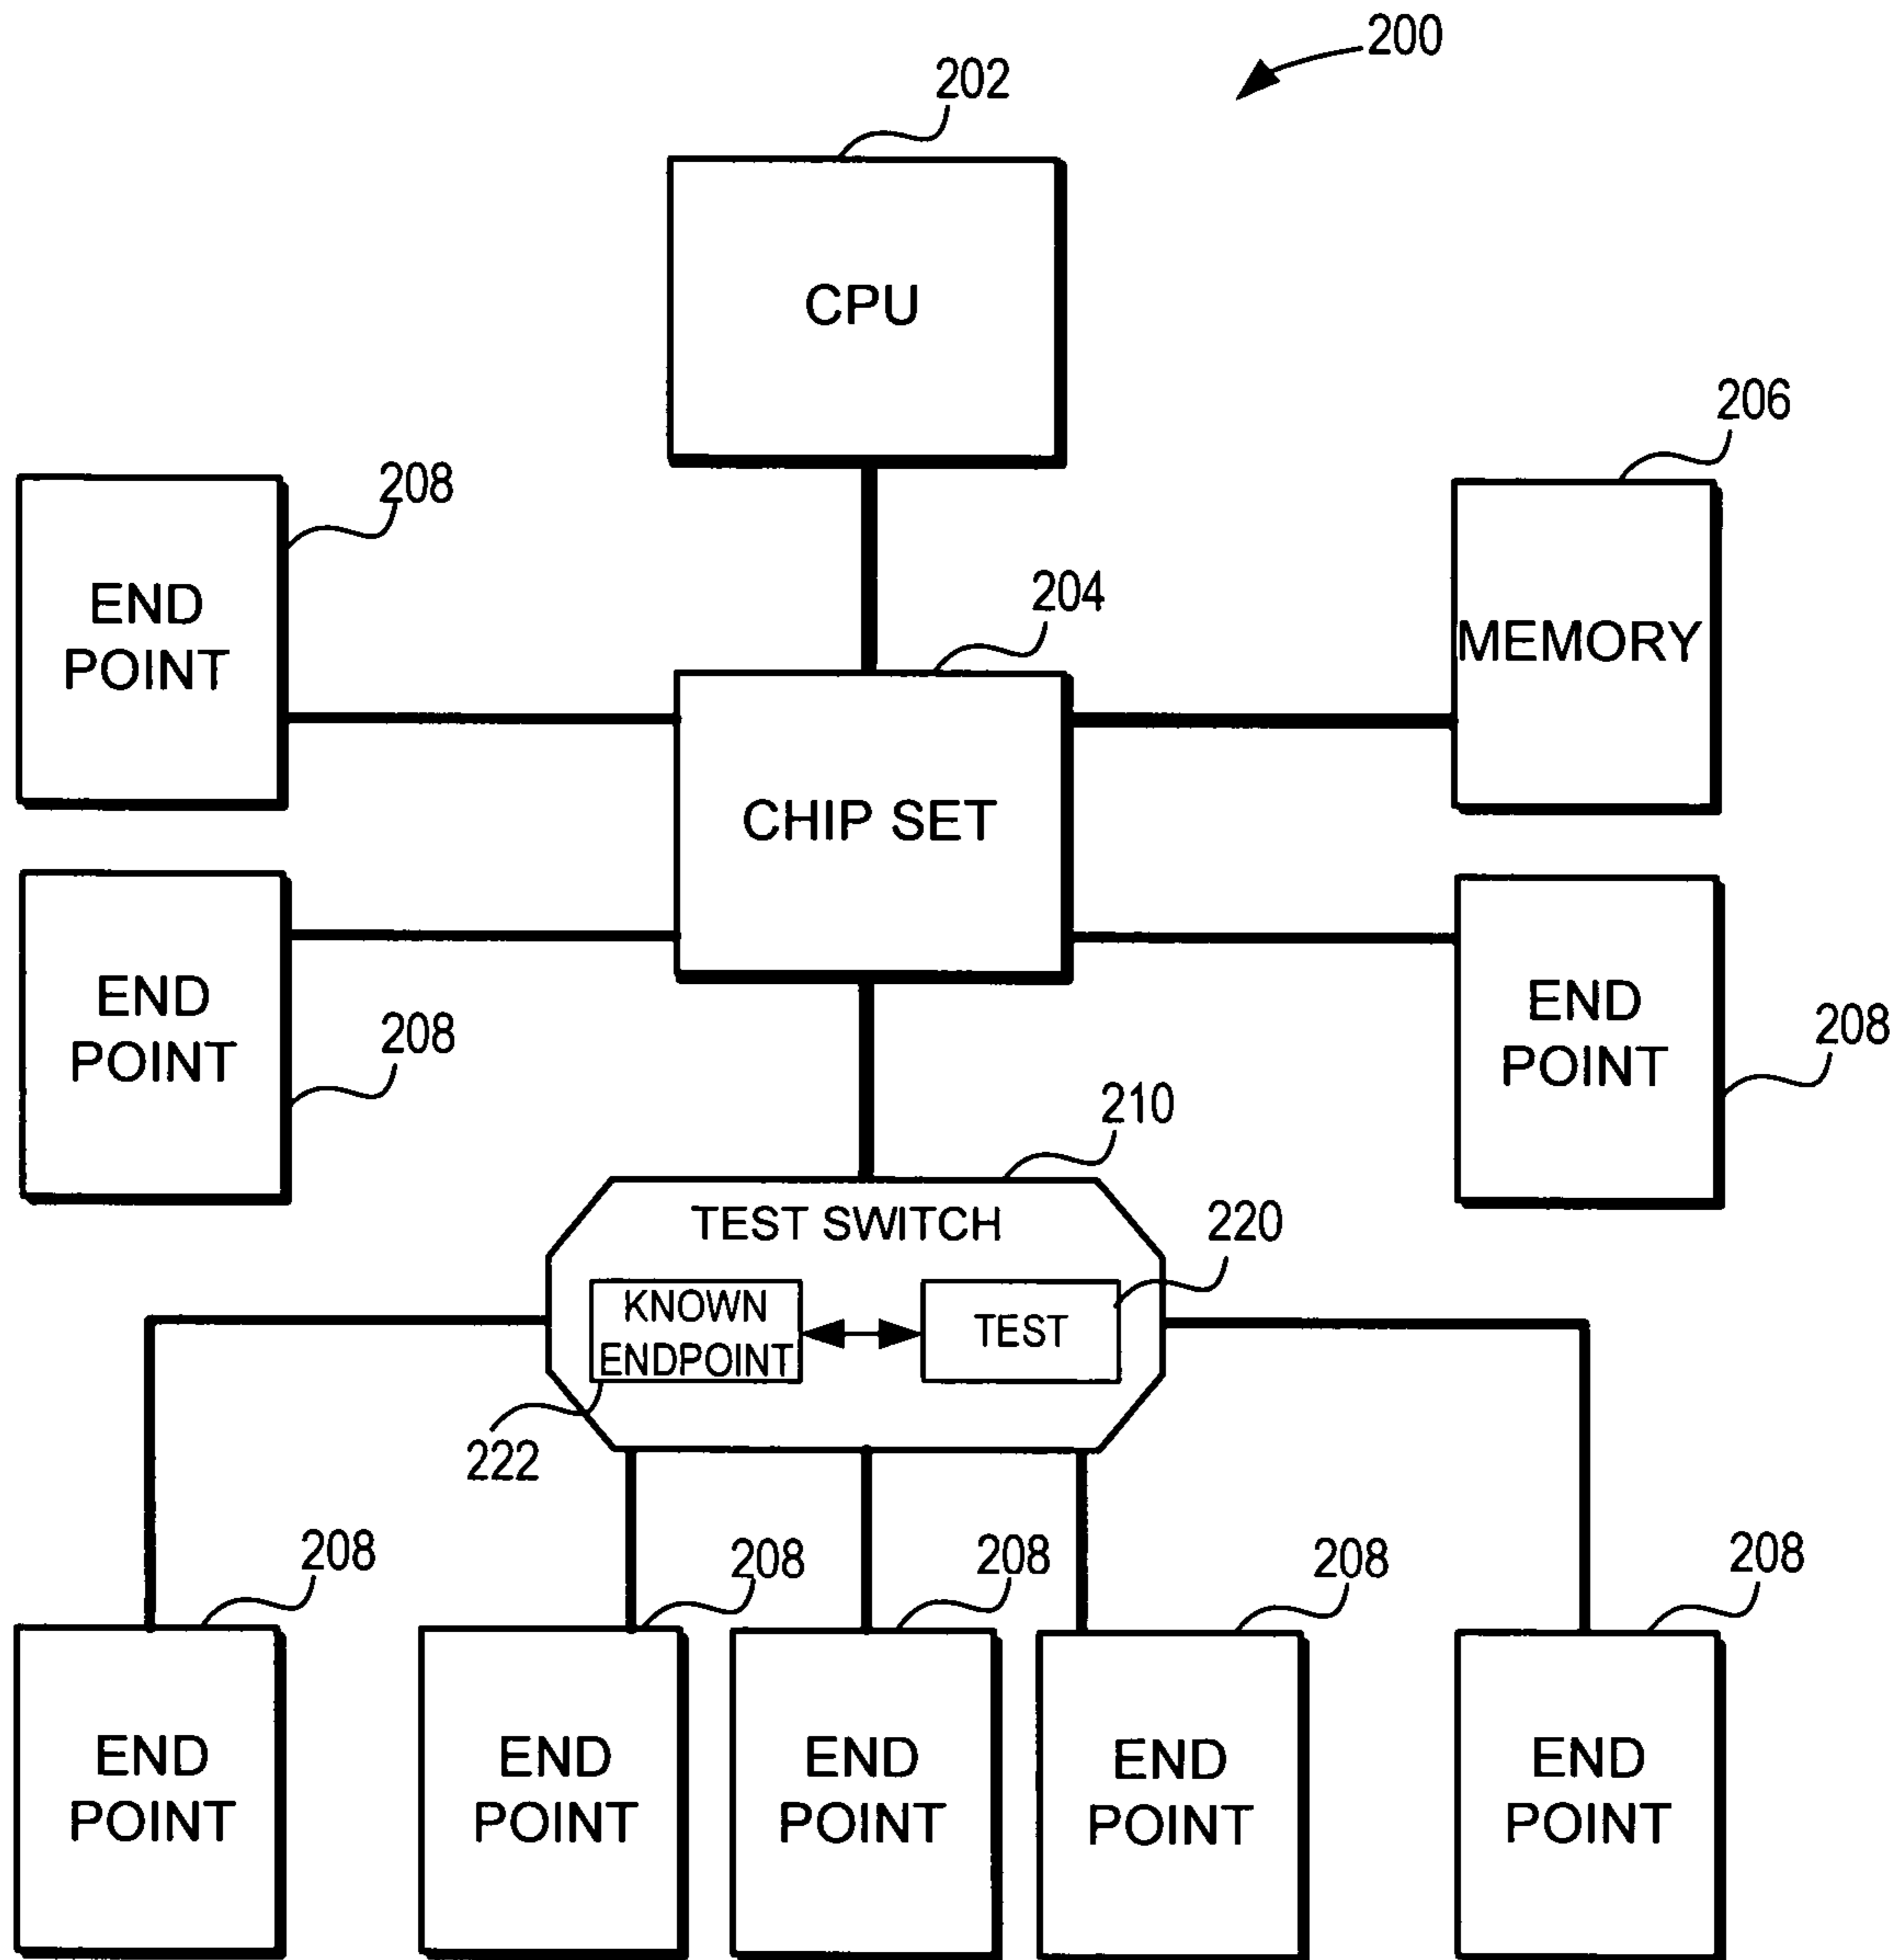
200

202

CPU

206

208

END POINT

204

MEMORY

CHIP SET

END POINT

208

END POINT

208

210

TEST SWITCH

220

KNOWN ENDPOINT

TEST

222

208

208

208

208

208

END POINT

END POINT

END POINT

END POINT

END POINT